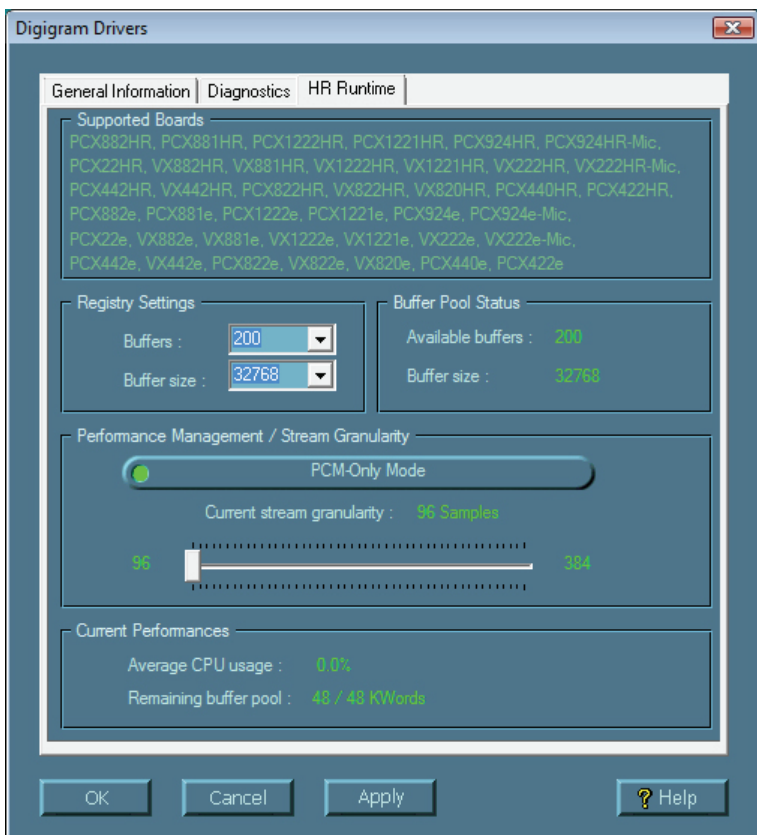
Digigram Drivers

General Information | Diagnostics | HR Runtime

Supported Boards
PCX882HR, PCX881HR, PCX1222HR, PCX1221HR, PCX924HR, PCX924HR-Mic, PCX22HR, VX882HR, VX881HR, VX1222HR, VX1221HR, VX222HR, VX222HR-Mic, PCX442HR, VX442HR, PCX822HR, VX822HR, VX820HR, PCX440HR, PCX422HR, PCX882e, PCX881e, PCX1222e, PCX1221e, PCX924e, PCX924e-Mic, PCX22e, VX882e, VX881e, VX1222e, VX1221e, VX222e, VX222e-Mic, PCX442e, VX442e, PCX822e, VX822e, VX820e, PCX440e, PCX422e

Registry Settings
Buffers : 200
Buffer size : 32768

Buffer Pool Status
Available buffers : 200
Buffer size : 32768

Performance Management / Stream Granularity
PCM-Only Mode
Current stream granularity : 96 Samples
96
384

Current Performances
Average CPU usage : 0.0%
Remaining buffer pool : 48 / 48 KWords

OK
Cancel
Apply
Help